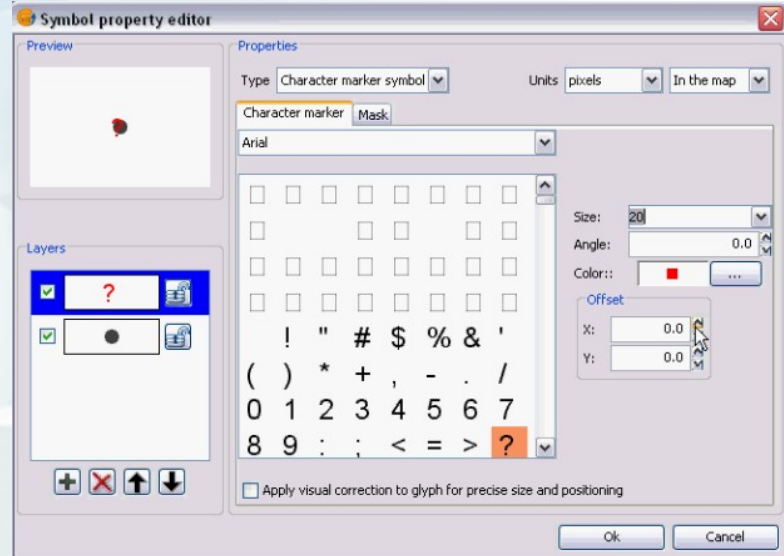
Symbol property editor

Preview

Layers

?

Properties

Type Character marker symbol

Units pixels In the map

Character marker Mask

Arial

! " # $ % & '
( ) * + , - . /
0 1 2 3 4 5 6 7
8 9 : ; < = > ?

Size: 20
Angle: 0.0
Color::
...

Offset
X: 0.0
Y: 0.0

Apply visual correction to glyph for precise size and positioning

Ok Cancel